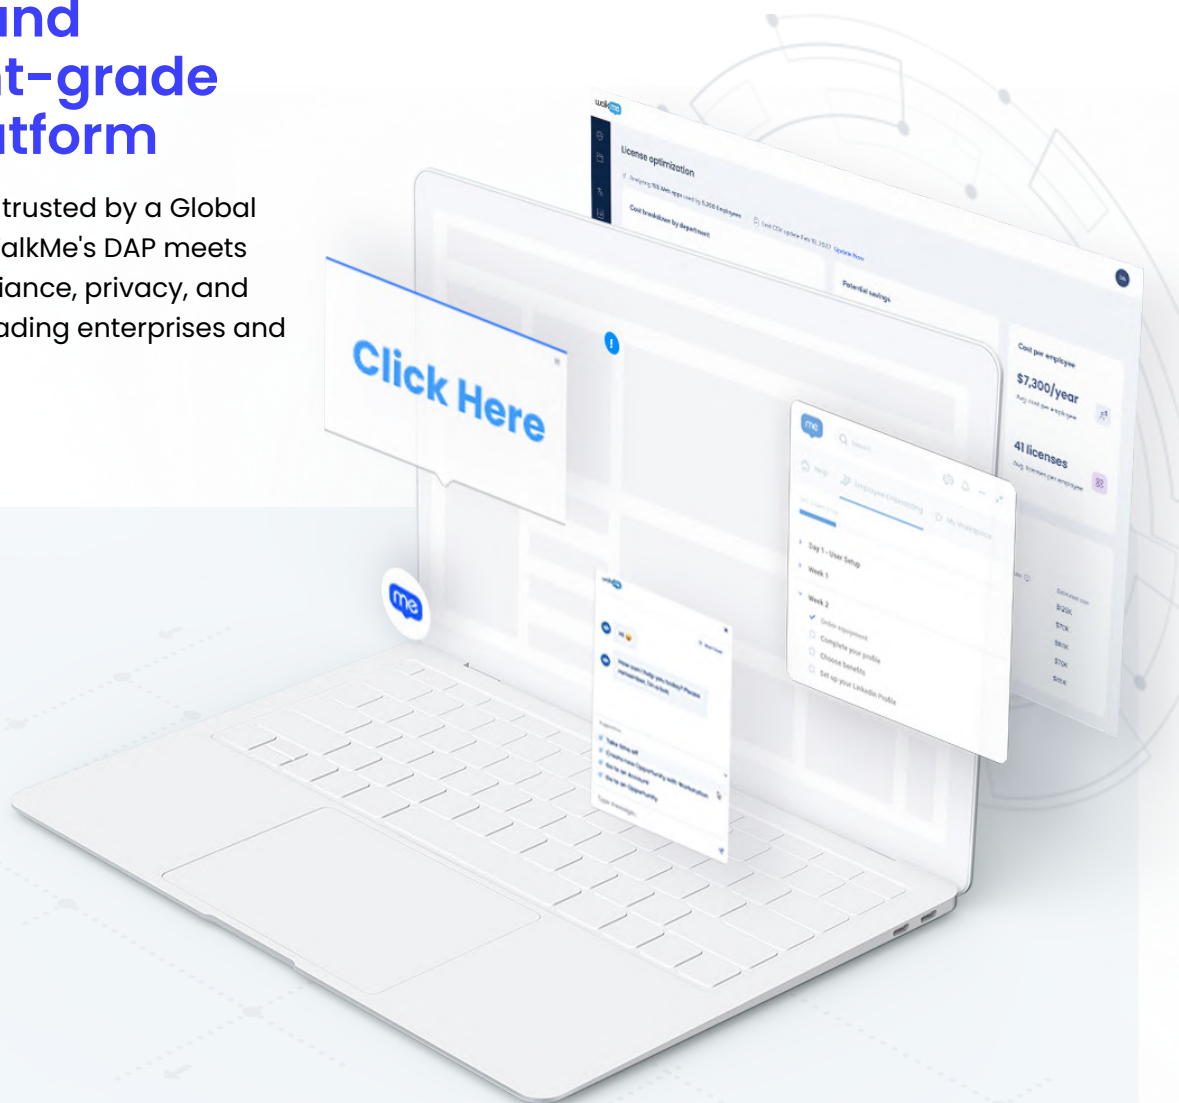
ind
t-grade
atform

trusted by a Global
alkMe's DAP meets
iance, privacy, and
ading enterprises and

walkme

License optimization

Cost breakdown by department

Potential savings

Cost per employee

$7,300/year

41 licenses

Click Here

me

Day 1 - User Setup

Week 1

Week 2

Order equipment

Complete your profile

Choose benefits

Set up your LinkedIn Profile

$120K

$70K

$80K

$70K

$35K

me

walkme

Hi

How can I help you today?

Take time off

Create new Opportunity with Workstation

Go to an Account

Go to an Opportunity

Type message...